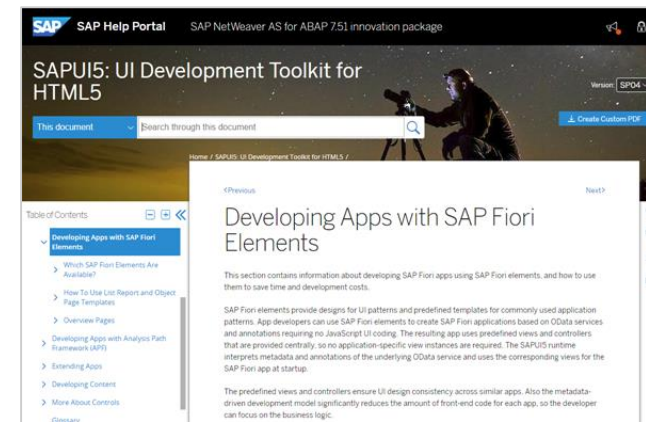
SAP SAP Help Portal SAP NetWeaver AS for ABAP 7.51 innovation package

SAPUI5: UI Development Toolkit for HTML5

Version: SP04

This document

Search through this document

Create Custom PDF

Home / SAPUI5: UI Development Toolkit for HTML5 /

Table of Contents

Developing Apps with SAP Fiori Elements

Which SAP Fiori Elements Are Available?

How To Use List Report and Object Page Templates

Overview Pages

Developing Apps with Analysis Path Framework (APF)

Extending Apps

Developing Content

More About Controls

Glossary

<Previous

Next>

Developing Apps with SAP Fiori Elements

This section contains information about developing SAP Fiori apps using SAP Fiori elements, and how to use them to save time and development costs.

SAP Fiori elements provide designs for UI patterns and predefined templates for commonly used application patterns. App developers can use SAP Fiori elements to create SAP Fiori applications based on OData services and annotations requiring no JavaScript UI coding. The resulting app uses predefined views and controllers that are provided centrally, so no application-specific view instances are required. The SAPUI5 runtime interprets metadata and annotations of the underlying OData service and uses the corresponding views for the SAP Fiori app at startup.

The predefined views and controllers ensure UI design consistency across similar apps. Also the metadata-driven development model significantly reduces the amount of front-end code for each app, so the developer can focus on the business logic.